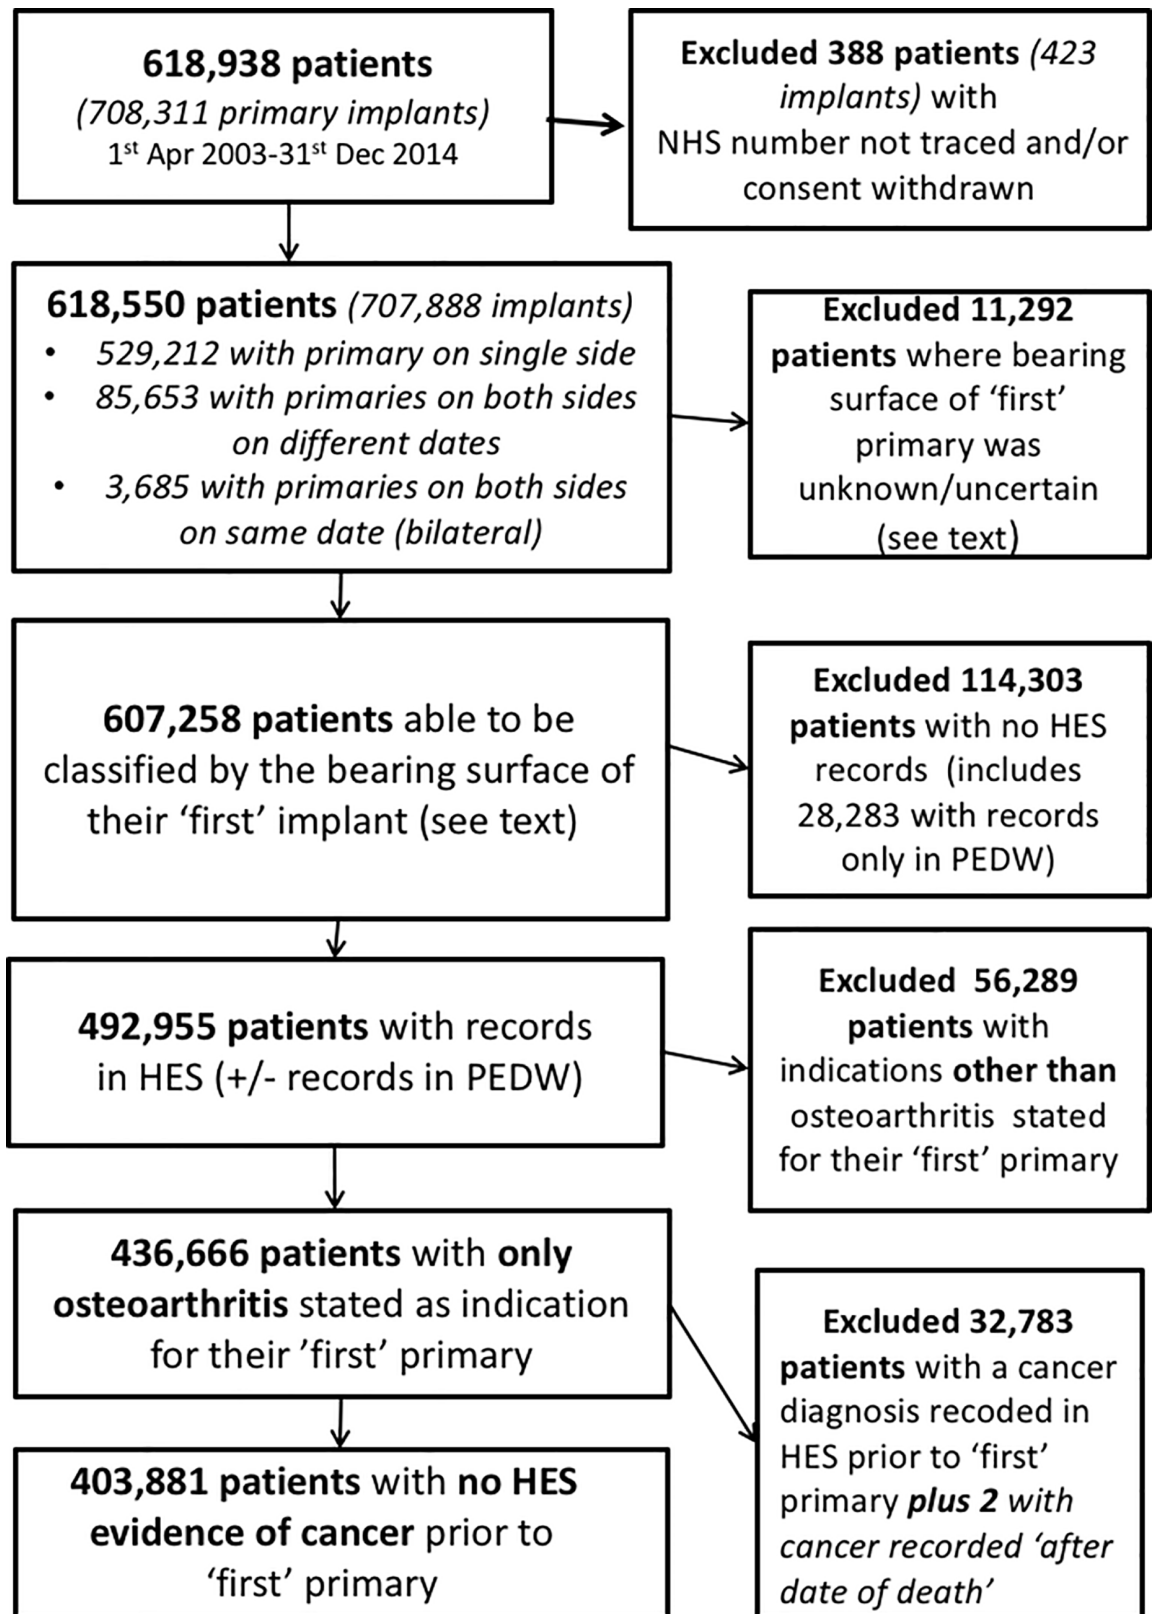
618,938 patients
(708,311 primary implants)
1st Apr 2003-31st Dec 2014

Excluded 388 patients (423 implants) with NHS number not traced and/or consent withdrawn

618,550 patients (707,888 implants)
• 529,212 with primary on single side
• 85,653 with primaries on both sides on different dates
• 3,685 with primaries on both sides on same date (bilateral)

Excluded 11,292 patients where bearing surface of 'first' primary was unknown/uncertain (see text)

607,258 patients able to be classified by the bearing surface of their 'first' implant (see text)

Excluded 114,303 patients with no HES records (includes 28,283 with records only in PEDW)

492,955 patients with records in HES (+/- records in PEDW)

Excluded 56,289 patients with indications other than osteoarthritis stated for their 'first' primary

436,666 patients with only osteoarthritis stated as indication for their 'first' primary

Excluded 32,783 patients with a cancer diagnosis recoded in HES prior to 'first' primary plus 2 with cancer recorded 'after date of death'

403,881 patients with no HES evidence of cancer prior to 'first' primary